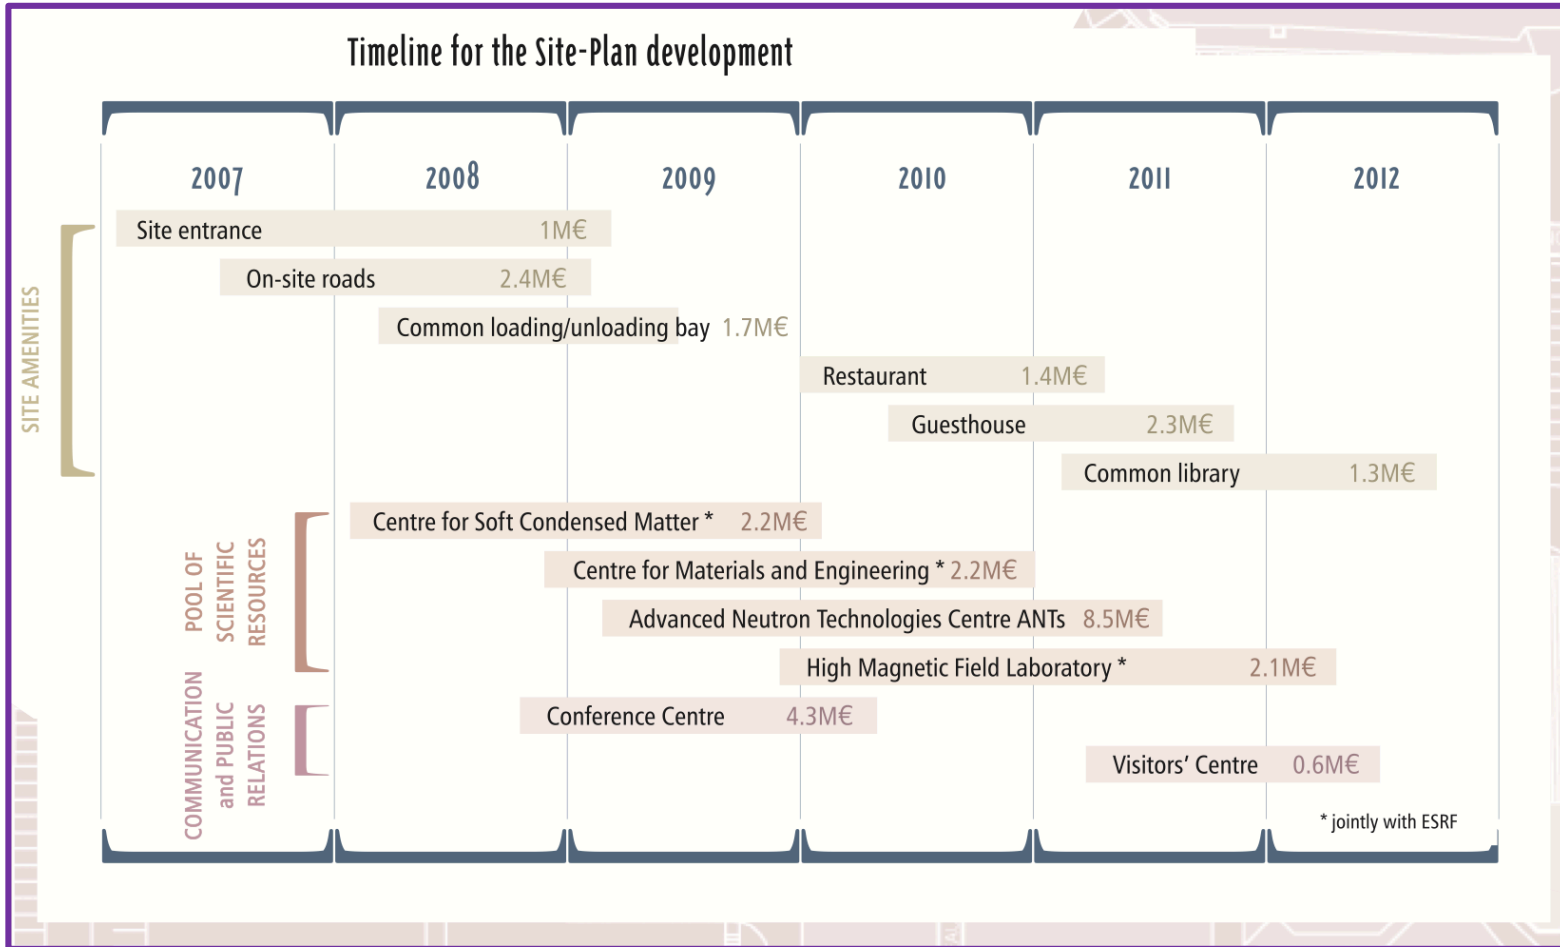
Timeline for the Site-Plan development

| 2007 | 2008 | 2009 | 2010 | 2011 | 2012 |
|---|---|---|---|---|---|

SITE AMENITIES

Site entrance 1M€

On-site roads 2.4M€

Common loading/unloading bay 1.7M€

Restaurant 1.4M€

Guesthouse 2.3M€

Common library 1.3M€

POOL OF SCIENTIFIC RESOURCES

Centre for Soft Condensed Matter * 2.2M€

Centre for Materials and Engineering * 2.2M€

Advanced Neutron Technologies Centre ANTs 8.5M€

High Magnetic Field Laboratory * 2.1M€

COMMUNICATION and PUBLIC RELATIONS

Conference Centre 4.3M€

Visitors' Centre 0.6M€

* jointly with ESRF